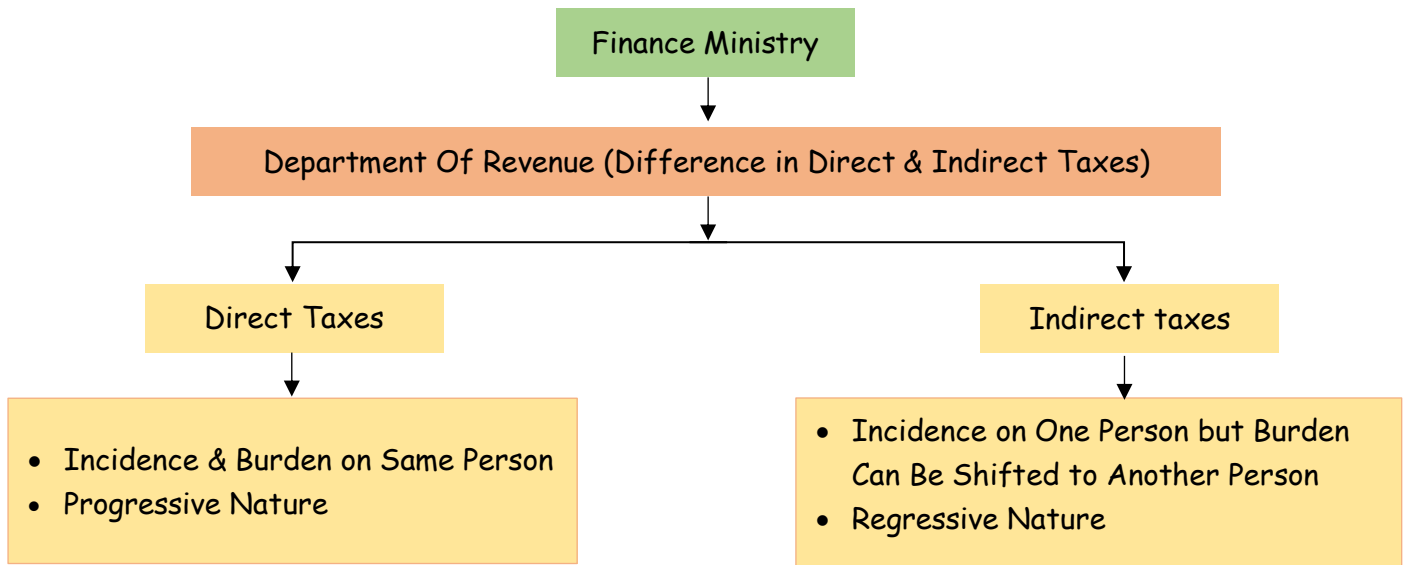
Finance Ministry

Department Of Revenue (Difference in Direct & Indirect Taxes)

Direct Taxes

Indirect taxes

- Incidence & Burden on Same Person
- Progressive Nature

- Incidence on One Person but Burden Can Be Shifted to Another Person
- Regressive Nature